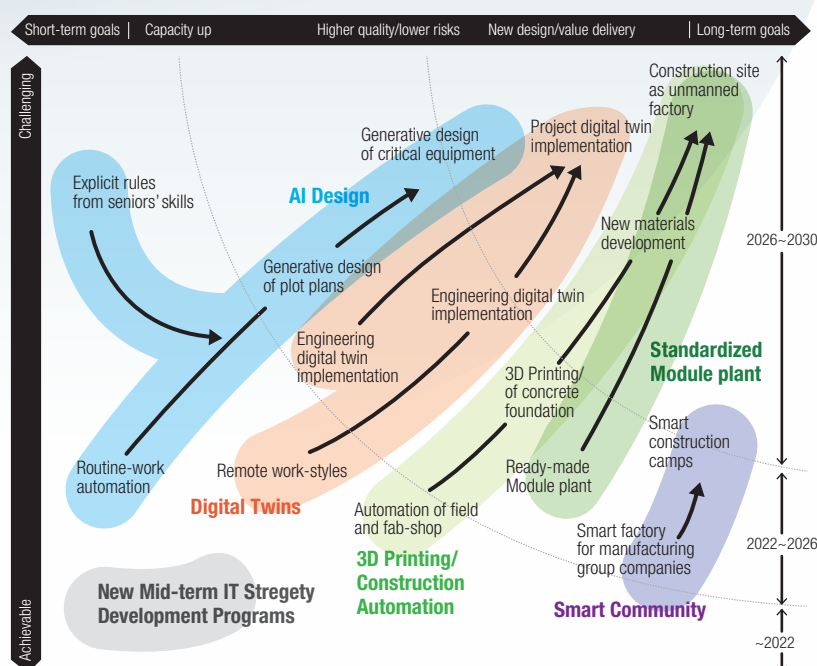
Short-term goals | Capacity up Higher quality/lower risks New design/value delivery | Long-term goals

Challenging

Achievable

Explicit rules from seniors' skills

AI Design

Generative design of critical equipment

Project digital twin implementation

Construction site as unmanned factory

Generative design of plot plans

Engineering digital twin implementation

Engineering digital twin implementation

New materials development

2026~2030

Standardized Module plant

3D Printing/ of concrete foundation

Routine-work automation

Remote work-styles

Digital Twins

Smart construction camps

Ready-made Module plant

Automation of field and fab-shop

Smart factory for manufacturing group companies

2022~2026

3D Printing/ Construction Automation

New Mid-term IT Stregety Development Programs

Smart Community

~2022